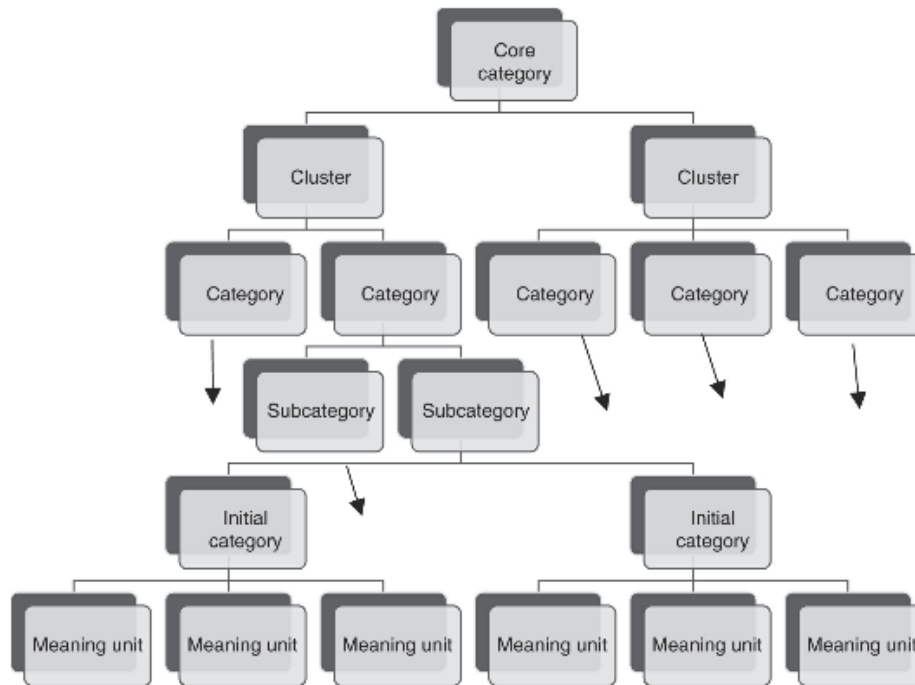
Core category

Cluster

Cluster

Category

Category

Category

Category

Category

Subcategory

Subcategory

Initial category

Initial category

Meaning unit

Meaning unit

Meaning unit

Meaning unit

Meaning unit

Meaning unit